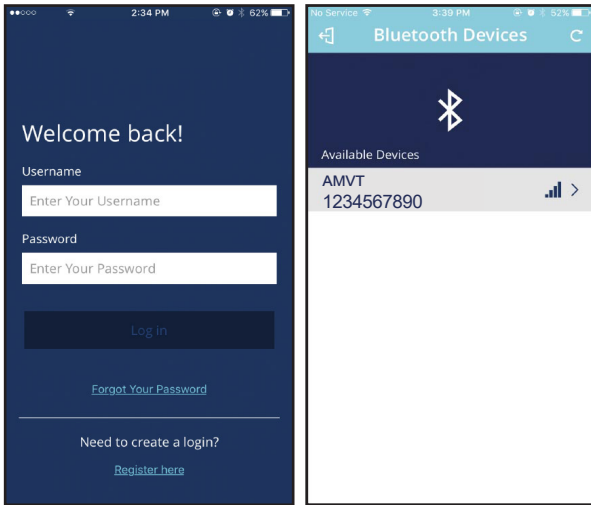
2:34 PM 62%

Welcome back!

Username

Enter Your Username

Password

Enter Your Password

Log in

Forgot Your Password

Need to create a login?

Register here

No Service 3:39 PM 52%

Bluetooth Devices

Available Devices

AMVT
1234567890